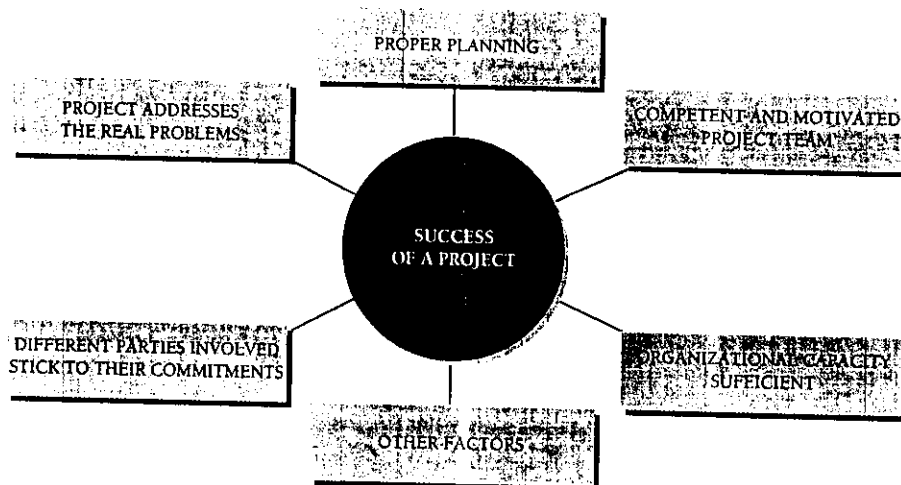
PROPER PLANNING

PROJECT ADDRESSES THE REAL PROBLEMS

COMPETENT AND MOTIVATED PROJECT TEAM

SUCCESS OF A PROJECT

DIFFERENT PARTIES INVOLVED STICK TO THEIR COMMITMENTS

ORGANIZATIONAL CAPACITY SUFFICIENT

OTHER FACTORS